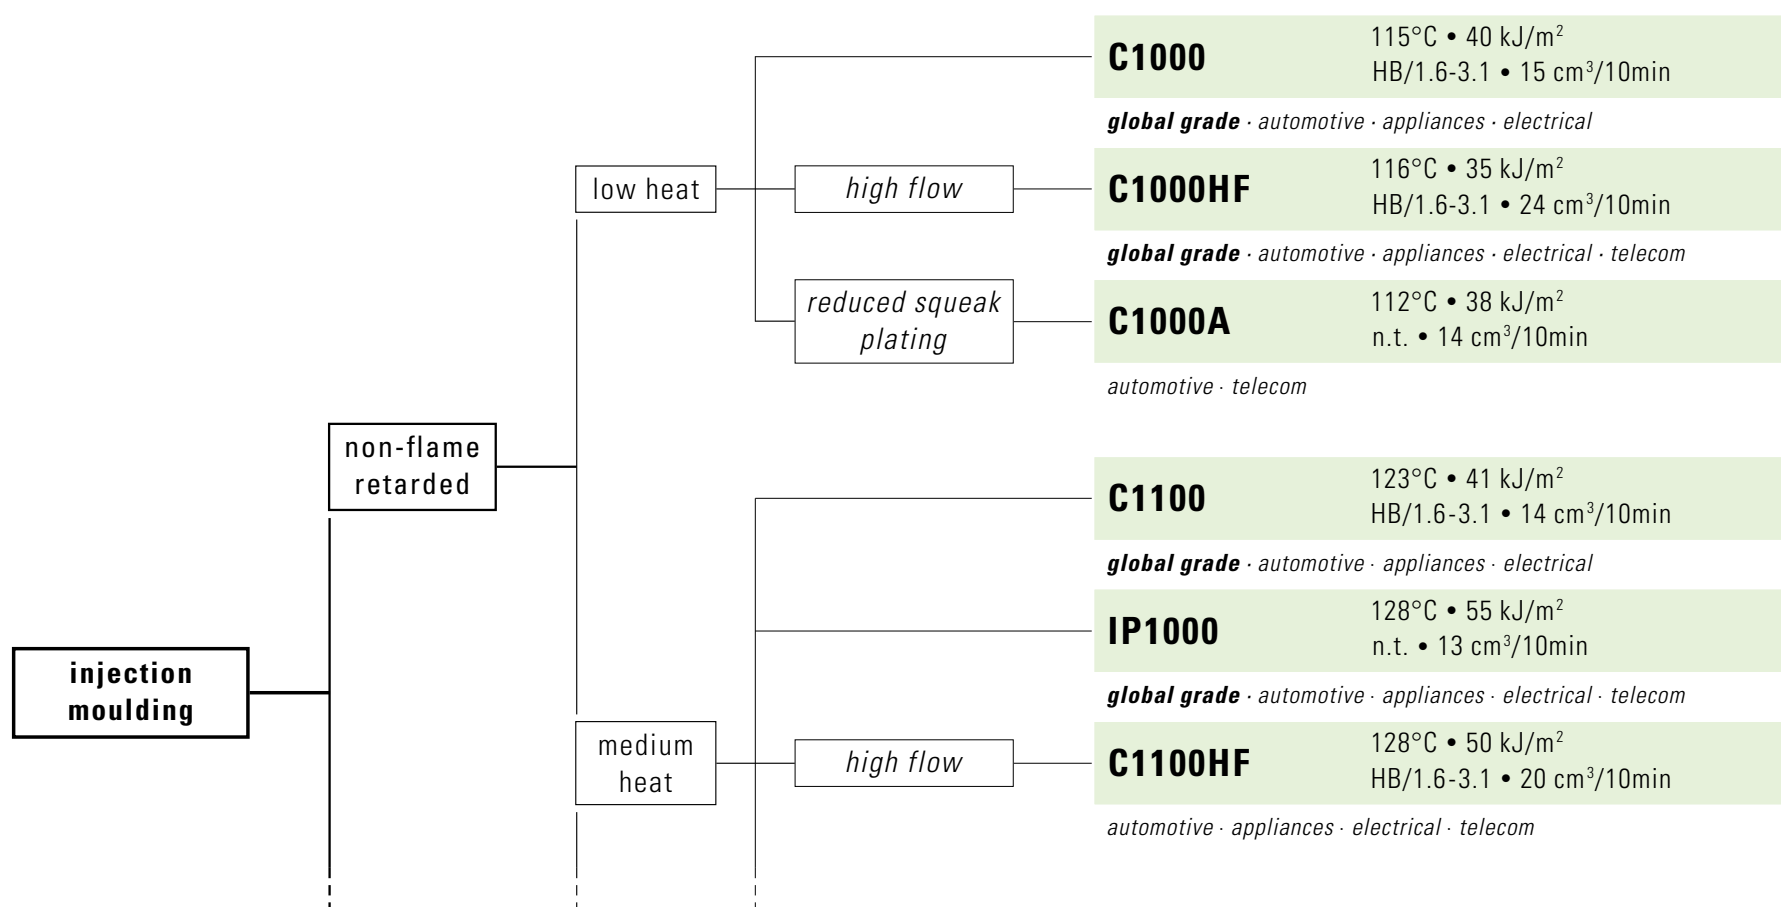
injection moulding

non-flame retarded

low heat

high flow

reduced squeak plating

C1000
115°C • 40 kJ/m$^2$
HB/1.6-3.1 • 15 cm$^3$/10min

**global grade** · automotive · appliances · electrical

C1000HF
116°C • 35 kJ/m$^2$
HB/1.6-3.1 • 24 cm$^3$/10min

**global grade** · automotive · appliances · electrical · telecom

C1000A
112°C • 38 kJ/m$^2$
n.t. • 14 cm$^3$/10min

automotive · telecom

medium heat

high flow

C1100
123°C • 41 kJ/m$^2$
HB/1.6-3.1 • 14 cm$^3$/10min

**global grade** · automotive · appliances · electrical

IP1000
128°C • 55 kJ/m$^2$
n.t. • 13 cm$^3$/10min

**global grade** · automotive · appliances · electrical · telecom

C1100HF
128°C • 50 kJ/m$^2$
HB/1.6-3.1 • 20 cm$^3$/10min

automotive · appliances · electrical · telecom